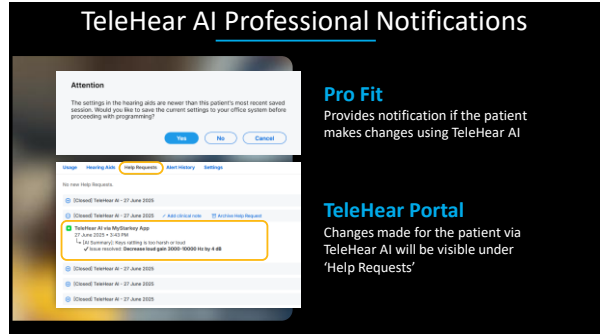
TeleHear AI Professional Notifications

Attention

The settings in the hearing aids are newer than this patient's most recent saved session. Would you like to save the current settings to your office system before proceeding with programming?

Yes No Cancel

Pro Fit

Provides notification if the patient makes changes using TeleHear AI

Usage Hearing Aids Help Requests Alert History Settings

No new Help Requests.

[Closed] TeleHear AI - 27 June 2025

[Closed] TeleHear AI - 27 June 2025 + Add clinical note Archive Help Request

TeleHear AI via MyStarkey App

27 June 2025 • 5:43 PM

[AI Summary]: Keys rattling is too harsh or loud

Issue resolved: Decrease loud gain 3000-10000 Hz by 4 dB

[Closed] TeleHear AI - 27 June 2025

[Closed] TeleHear AI - 27 June 2025

[Closed] TeleHear AI - 27 June 2025

TeleHear Portal

Changes made for the patient via TeleHear AI will be visible under 'Help Requests'